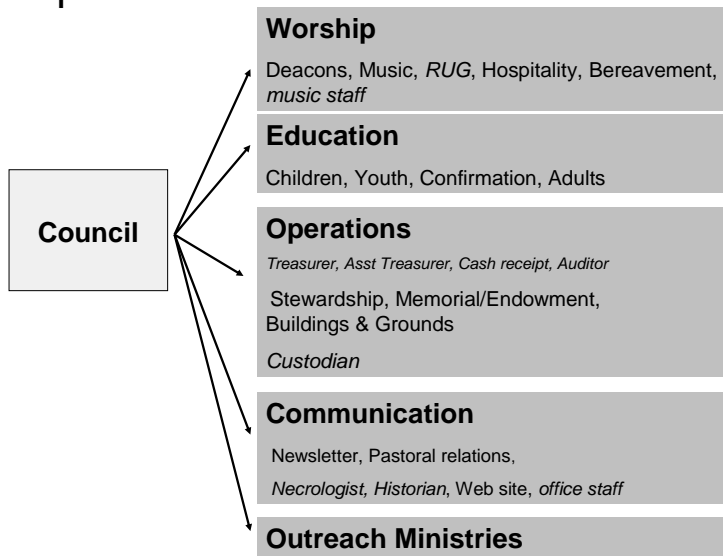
Council

Worship

Deacons, Music, *RUG*, Hospitality, Bereavement, *music staff*

Education

Children, Youth, Confirmation, Adults

Operations

*Treasurer, Asst Treasurer, Cash receipt, Auditor*

Stewardship, Memorial/Endowment, Buildings & Grounds

*Custodian*

Communication

Newsletter, Pastoral relations,

*Necrologist, Historian*, Web site, *office staff*

Outreach Ministries